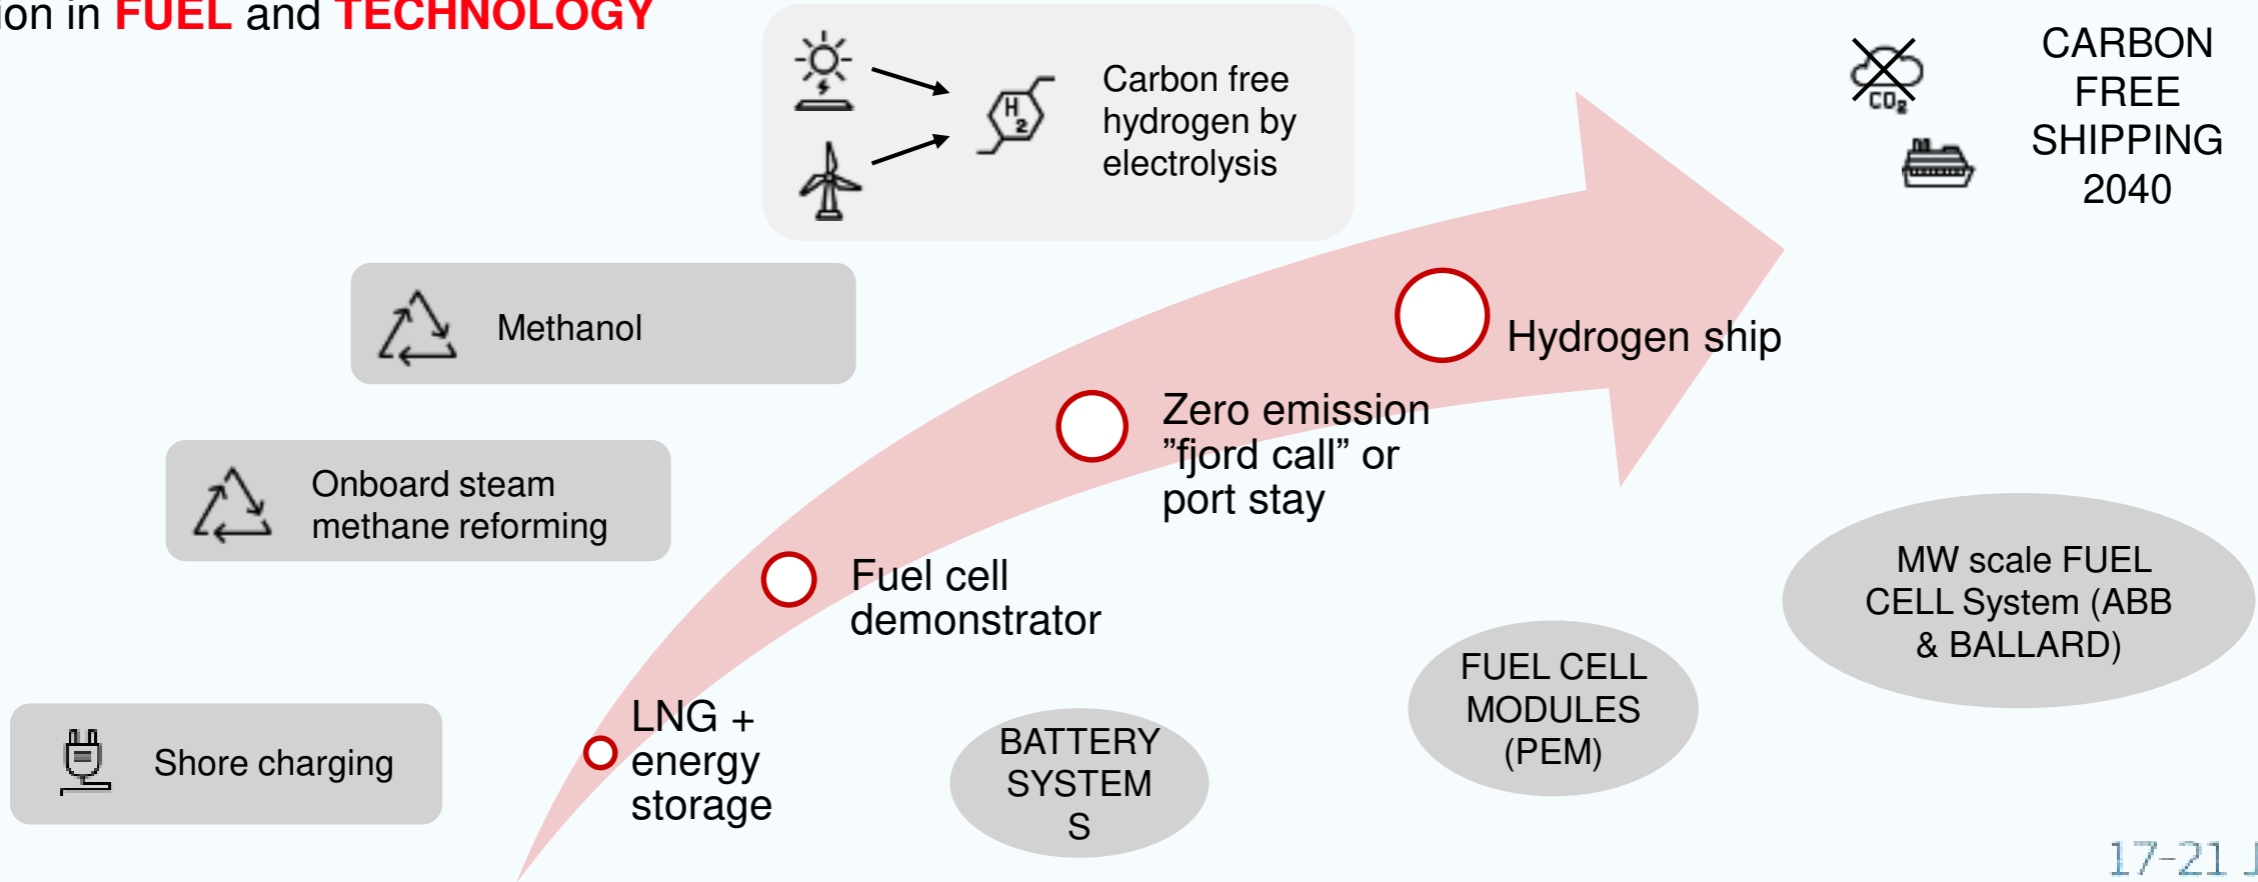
ion in FUEL and TECHNOLOGY

$H_2$

Carbon free hydrogen by electrolysis

$CO_2$

CARBON FREE SHIPPING 2040

Methanol

Hydrogen ship

Zero emission ”fjord call” or port stay

Onboard steam methane reforming

Fuel cell demonstrator

MW scale FUEL CELL System (ABB & BALLARD)

FUEL CELL MODULES (PEM)

LNG + energy storage

BATTERY SYSTEM S

Shore charging

17-21 J